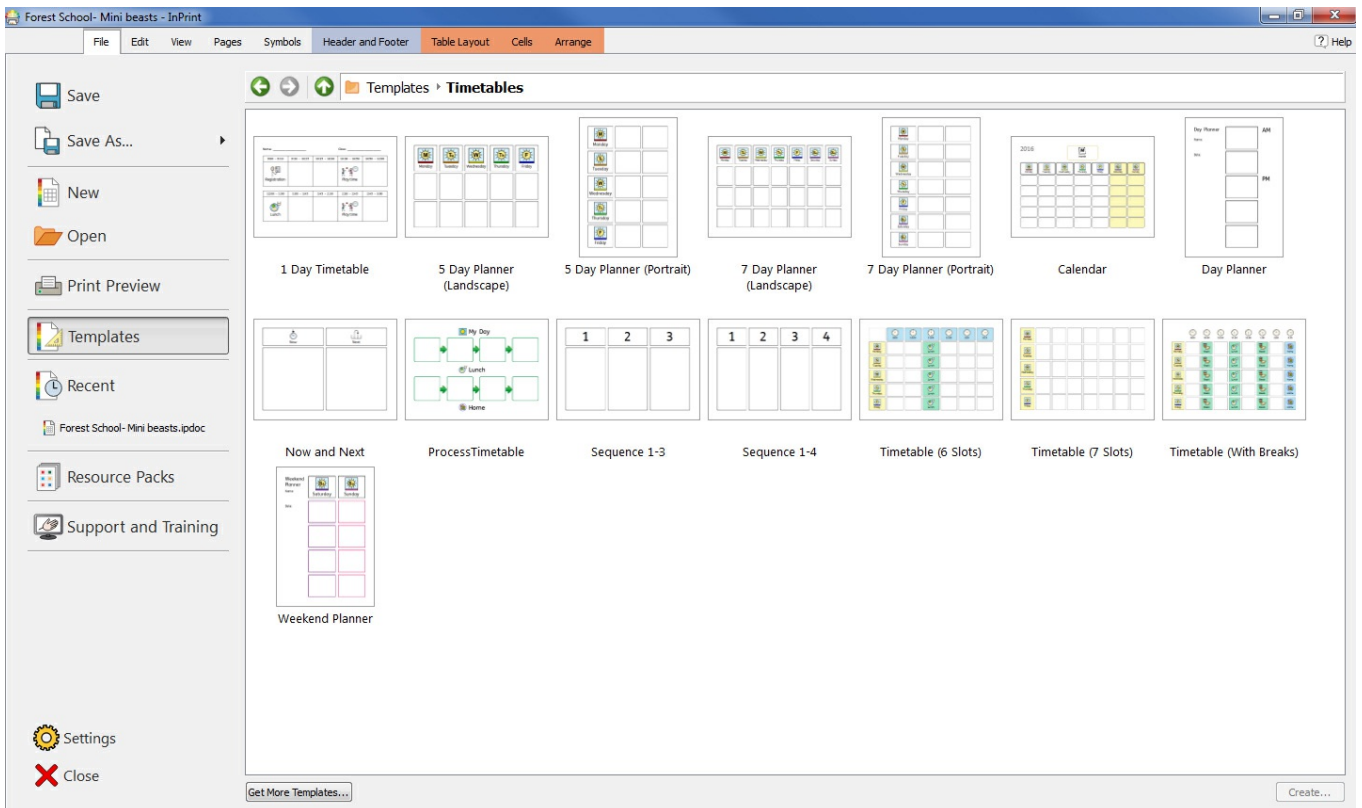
Forest School- Mini beasts - InPrint

File Edit View Pages Symbols Header and Footer Table Layout Cells Arrange

Help

Save
Save As...
New
Open
Print Preview
Templates
Recent
Forest School- Mini beasts.ipdoc
Resource Packs
Support and Training

Settings
Close

Templates › Timetables

Registration Playtime Lunch Playtime
1 Day Timetable

Monday Tuesday Wednesday Thursday Friday
5 Day Planner (Landscape)

Monday Tuesday Wednesday Thursday Friday
5 Day Planner (Portrait)

7 Day Planner (Landscape)

7 Day Planner (Portrait)

2016
Calendar

Day Planner AM PM
Day Planner

Now Next
Now and Next

My Day Lunch Home
ProcessTimetable

1 2 3
Sequence 1-3

1 2 3 4
Sequence 1-4

Timetable (6 Slots)

Timetable (7 Slots)

Timetable (With Breaks)

Weekend Planner Saturday Sunday
Weekend Planner

Get More Templates...

Create...